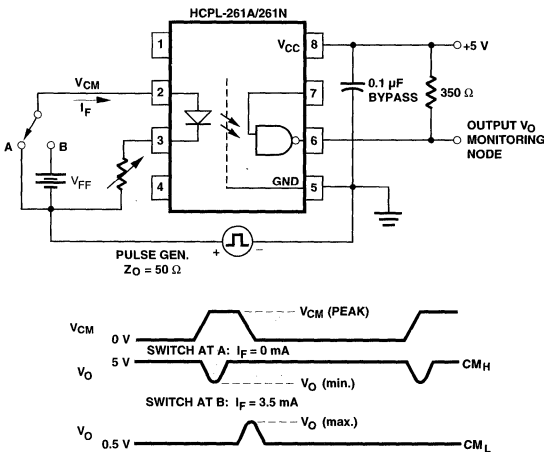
HCPL-261A/261N

1
2
3
4
8
7
6
5

$V_{CC}$
GND

+5 V

0.1 µF BYPASS

350 Ω

$V_{CM}$
$I_F$

A
B

$V_{FF}$

OUTPUT $V_O$ MONITORING NODE

PULSE GEN.
$Z_O = 50\ \Omega$

+
–

$V_{CM}$
0 V
$V_{CM}$ (PEAK)

SWITCH AT A: $I_F = 0$ mA

$V_O$
5 V
$V_O$ (min.)
$CM_H$

SWITCH AT B: $I_F = 3.5$ mA

$V_O$
0.5 V
$V_O$ (max.)
$CM_L$